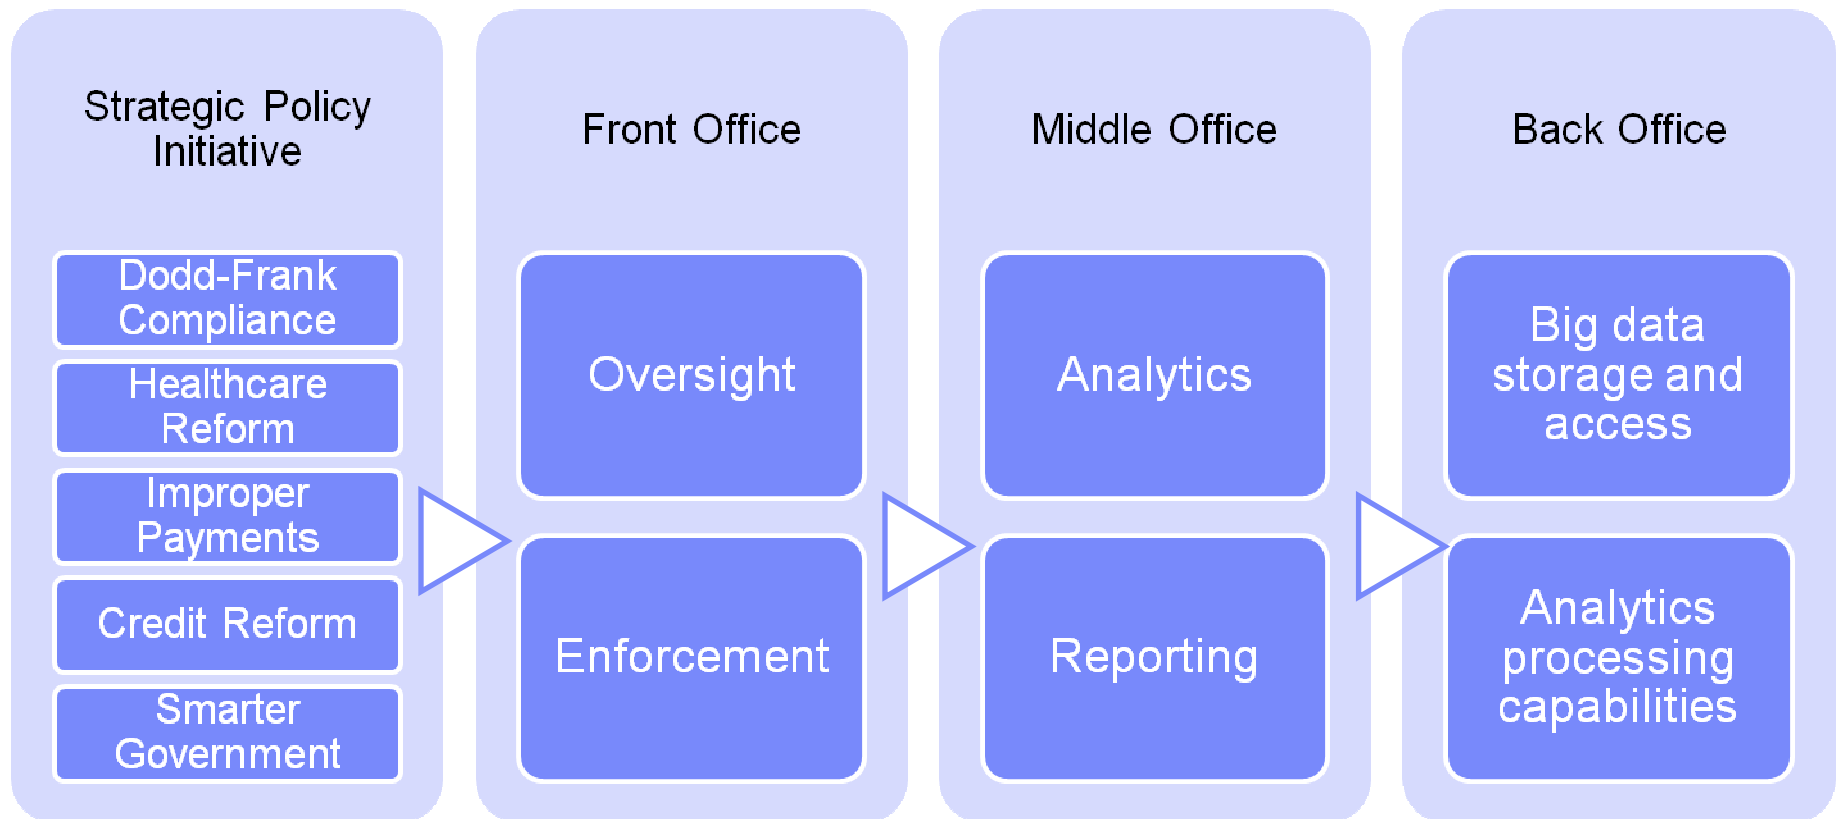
Strategic Policy Initiative

Dodd-Frank Compliance

Healthcare Reform

Improper Payments

Credit Reform

Smarter Government

Front Office

Oversight

Enforcement

Middle Office

Analytics

Reporting

Back Office

Big data storage and access

Analytics processing capabilities